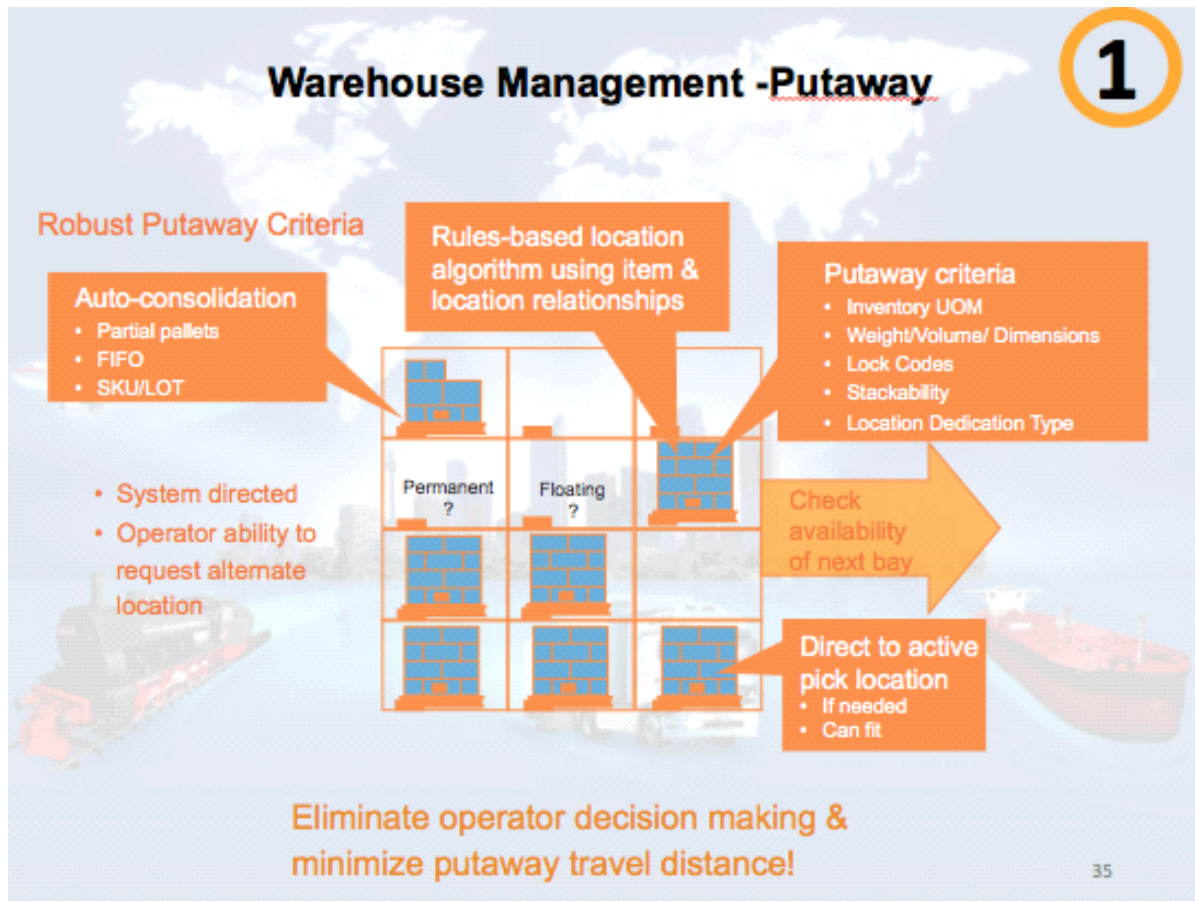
Warehouse Management -Putaway

1

Robust Putaway Criteria

Auto-consolidation
• Partial pallets
• FIFO
• SKU/LOT

Rules-based location algorithm using item & location relationships

Putaway criteria
• Inventory UOM
• Weight/Volume/ Dimensions
• Lock Codes
• Stackability
• Location Dedication Type

• System directed
• Operator ability to request alternate location

Permanent ?

Floating ?

Check availability of next bay

Direct to active pick location
• If needed
• Can fit

Eliminate operator decision making & minimize putaway travel distance!

35